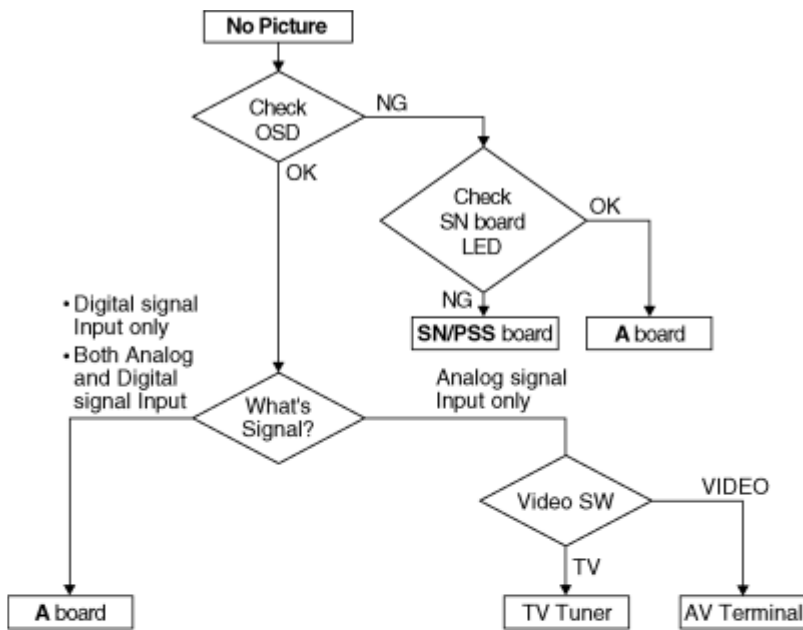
No Picture

Check OSD

NG

OK

Check SN board LED

OK

NG

SN/PSS board

A board

• Digital signal Input only
• Both Analog and Digital signal Input

What's Signal?

Analog signal Input only

Video SW

VIDEO

TV

A board

TV Tuner

AV Terminal